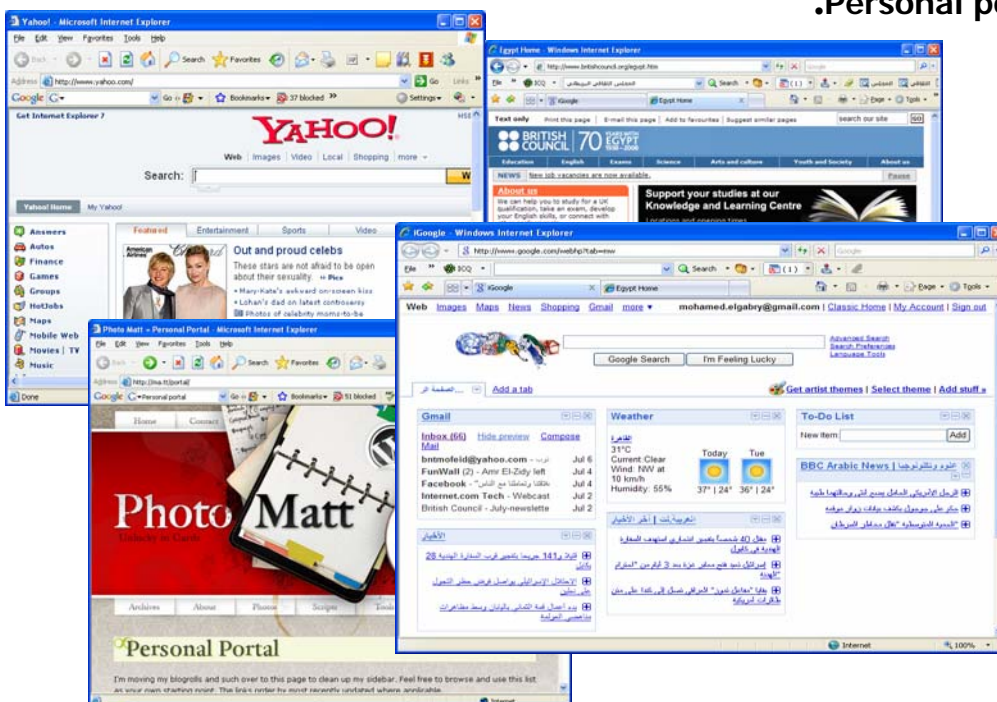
•Personal po

Yahoo! - Microsoft Internet Explorer
File Edit View Favorites Tools Help
Search Favorites
Address http://www.yahoo.com/
Go Links
Google G- Go Bookmarks 37 blocked Settings
Get Internet Explorer 7
YAHOO!
Web | Images | Video | Local | Shopping | more
Search:
Yahoo! Home My Yahoo!
Answers
Autos
Finance
Games
Groups
HotJobs
Maps
Mobile Web
Movies | TV
Music
Featured Entertainment Sports Video
Out and proud celebs
These stars are not afraid to be open about their sexuality. » Pics
• Mary-Kate's awkward on-screen kiss
• Lohan's dad on latest controversy
Photos of celebrity moms-to-be
Done

Egypt Home - Windows Internet Explorer
http://www.britishcouncil.org/egypt.htm
Search
iGoogle Egypt Home
Page Tools
Text only Print this page | E-mail this page | Add to favourites | Suggest similar pages search our site GO
BRITISH COUNCIL 70 EGYPT
Education English Exams Science Arts and culture Youth and Society About us
NEWS New job vacancies are now available. Pause
About us
We can help you to study for a UK qualification, take an exam, develop your English skills, or connect with
Support your studies at our Knowledge and Learning Centre

iGoogle - Windows Internet Explorer
http://www.google.com/webhp?tab=ww
Google
File
Search (1)
iGoogle Egypt Home
Page Tools
Web Images Maps News Shopping Gmail more ▾ mohamed.elgabry@gmail.com | Classic Home | My Account | Sign out
Advanced Search
Search Preferences
Language Tools
Google Search I'm Feeling Lucky
الصفحة الر Add a tab
Get artist themes | Select theme | Add stuff »
Gmail
Inbox (66) Hide preview Compose Mail
bntmofeid@yahoo.com Jul 6
FunWall (2) - Amr El-Zidy left Jul 4
Facebook Jul 4
Internet.com Tech - Webcast Jul 2
British Council - July-newsletter Jul 2
Weather
القاهرة
31°C
Current: Clear
Wind: NW at 10 km/h
Humidity: 55%
Today Tue
37° | 24° 36° | 24°
To-Do List
New item Add
BBC Arabic News
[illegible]
Internet 100%

Photo Matt » Personal Portal - Microsoft Internet Explorer
File Edit View Favorites Tools Help
Search Favorites
Address http://ma.tt/portal/
Google G- Personal portal Go Bookmarks 51 blocked
Home Contact
Photo Matt
Unlucky in Cards
Archives About Photos Scripts Tools
Personal Portal
I'm moving my blogrolls and such over to this page to clean up my sidebar. Feel free to browse and use this list as your own starting point. The links order by most recently updated where applicable.
Internet